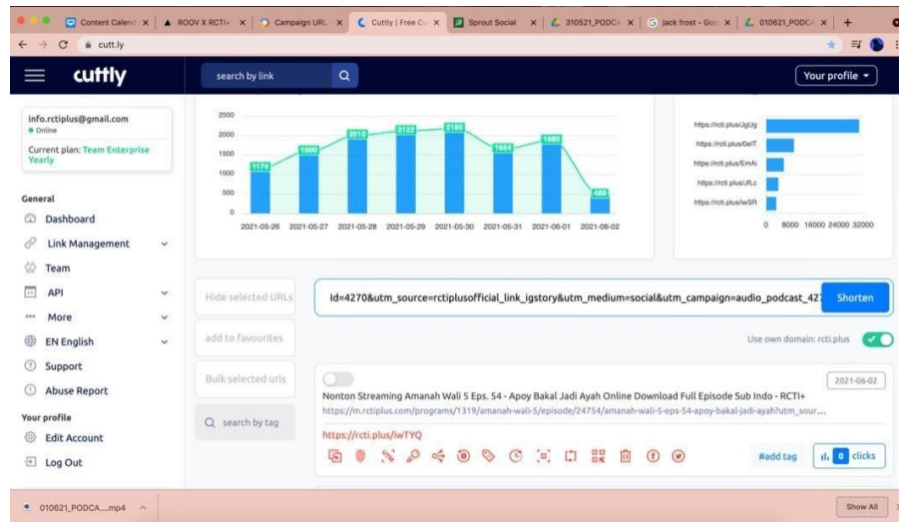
Content Calend | ROOV X RCTI+ | Campaign URL | Cuttly | Free Cu | Sprout Social | 310521_PODCA | jack frost - Goo | 010621_PODCA | +

cutt.ly

cuttly

search by link

Your profile

info.rctiplus@gmail.com
Online
Current plan: Team Enterprise Yearly

General
Dashboard
Link Management
Team
API
More
EN English
Support
Abuse Report

Your profile
Edit Account
Log Out

2500
2000
1500
1000
500
0

1174 | 1600 | 2010 | 2122 | 2180 | 1654 | 1980 | 488

2021-05-26 2021-05-27 2021-05-28 2021-05-29 2021-05-30 2021-05-31 2021-06-01 2021-06-02

https://rcti.plus/JgUg
https://rcti.plus/0eIT
https://rcti.plus/EmAi
https://rcti.plus/JfLc
https://rcti.plus/iwSR

0 8000 16000 24000 32000

Hide selected URLs

add to favourites

Bulk selected urls

search by tag

Id=4270&utm_source=rctiplusofficial_link_igstory&utm_medium=social&utm_campaign=audio_podcast_427

Shorten

Use own domain: rcti.plus

2021-06-02

Nonton Streaming Amanah Wali 5 Eps. 54 - Apoy Bakal Jadi Ayah Online Download Full Episode Sub Indo - RCTI+

https://m.rctiplus.com/programs/1319/amanah-wali-5/episode/24754/amanah-wali-5-eps-54-apoy-bakal-jadi-ayah?utm_sour...

https://rcti.plus/iwTYQ

#add tag

0 clicks

010621_PODCA....mp4

Show All